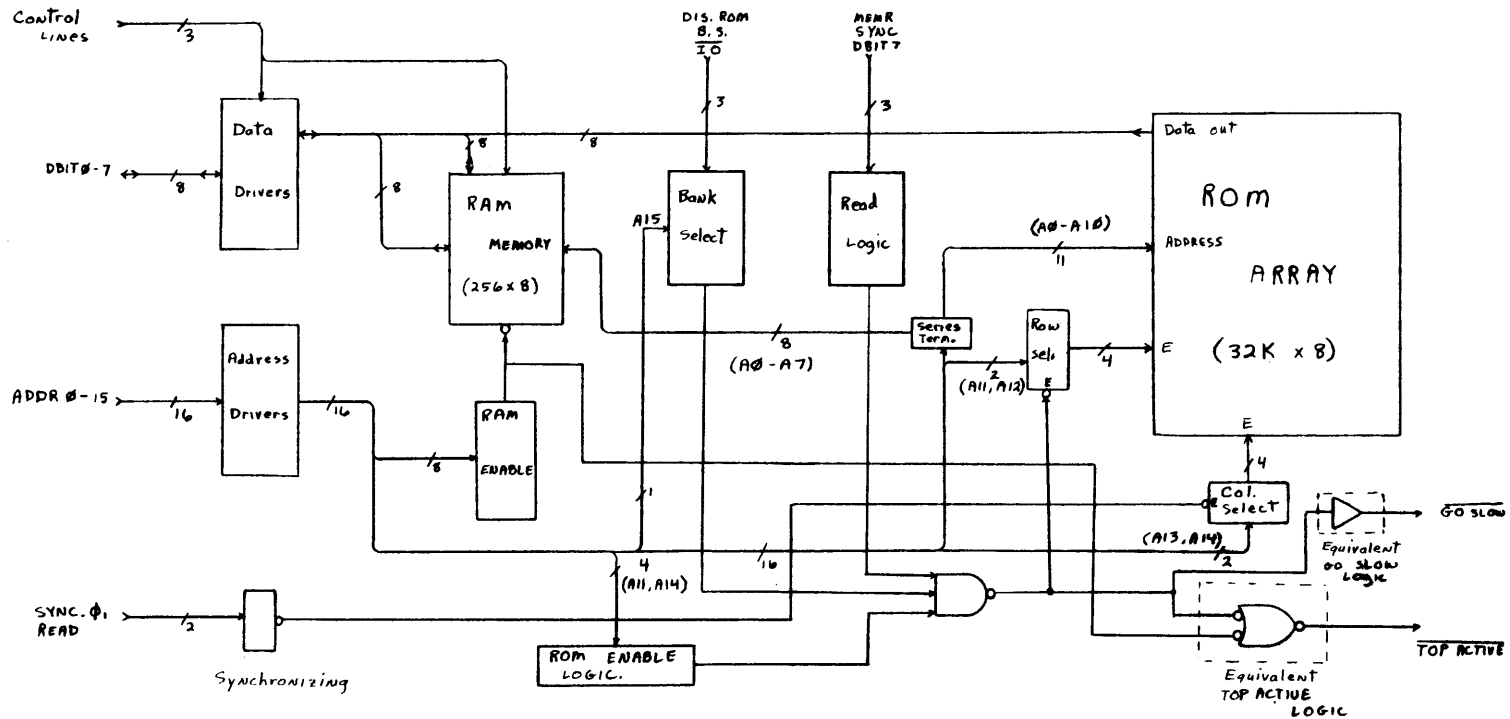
Control Lines
3
DIS. ROM
B. S.
$\overline{IO}$
3
MEMR
SYNC
DBIT7
3
Data
Drivers
8
8
8
8
DBITØ-7
8
RAM
MEMORY
(256 x 8)
A15
Bank
Select
Read
Logic
Data out
ROM
ARRAY
(32K x 8)
ADDRESS
(AØ-A1Ø)
11
E
Series Term.
8
(AØ-A7)
2
(A11, A12)
Row
Sel.
E
4
Address
Drivers
ADDR Ø-15
16
16
RAM
ENABLE
8
1
E
4
Col.
Select
(A13, A14)
2
$\overline{GO\ SLOW}$
Equivalent
GO SLOW
LOGIC
16
4
(A11, A14)
SYNC. $\phi_1$
READ
2
Synchronizing
ROM ENABLE
LOGIC.
$\overline{TOP\ ACTIVE}$
Equivalent
TOP ACTIVE
LOGIC